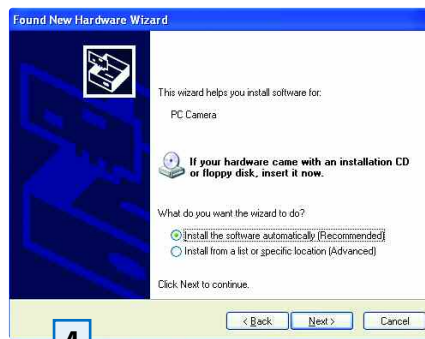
Found New Hardware Wizard

This wizard helps you install software for:

PC Camera

If your hardware came with an installation CD or floppy disk, insert it now.

What do you want the wizard to do?

Install the software automatically (Recommended)

Install from a list or specific location (Advanced)

Click Next to continue.

< Back

Next >

Cancel

4